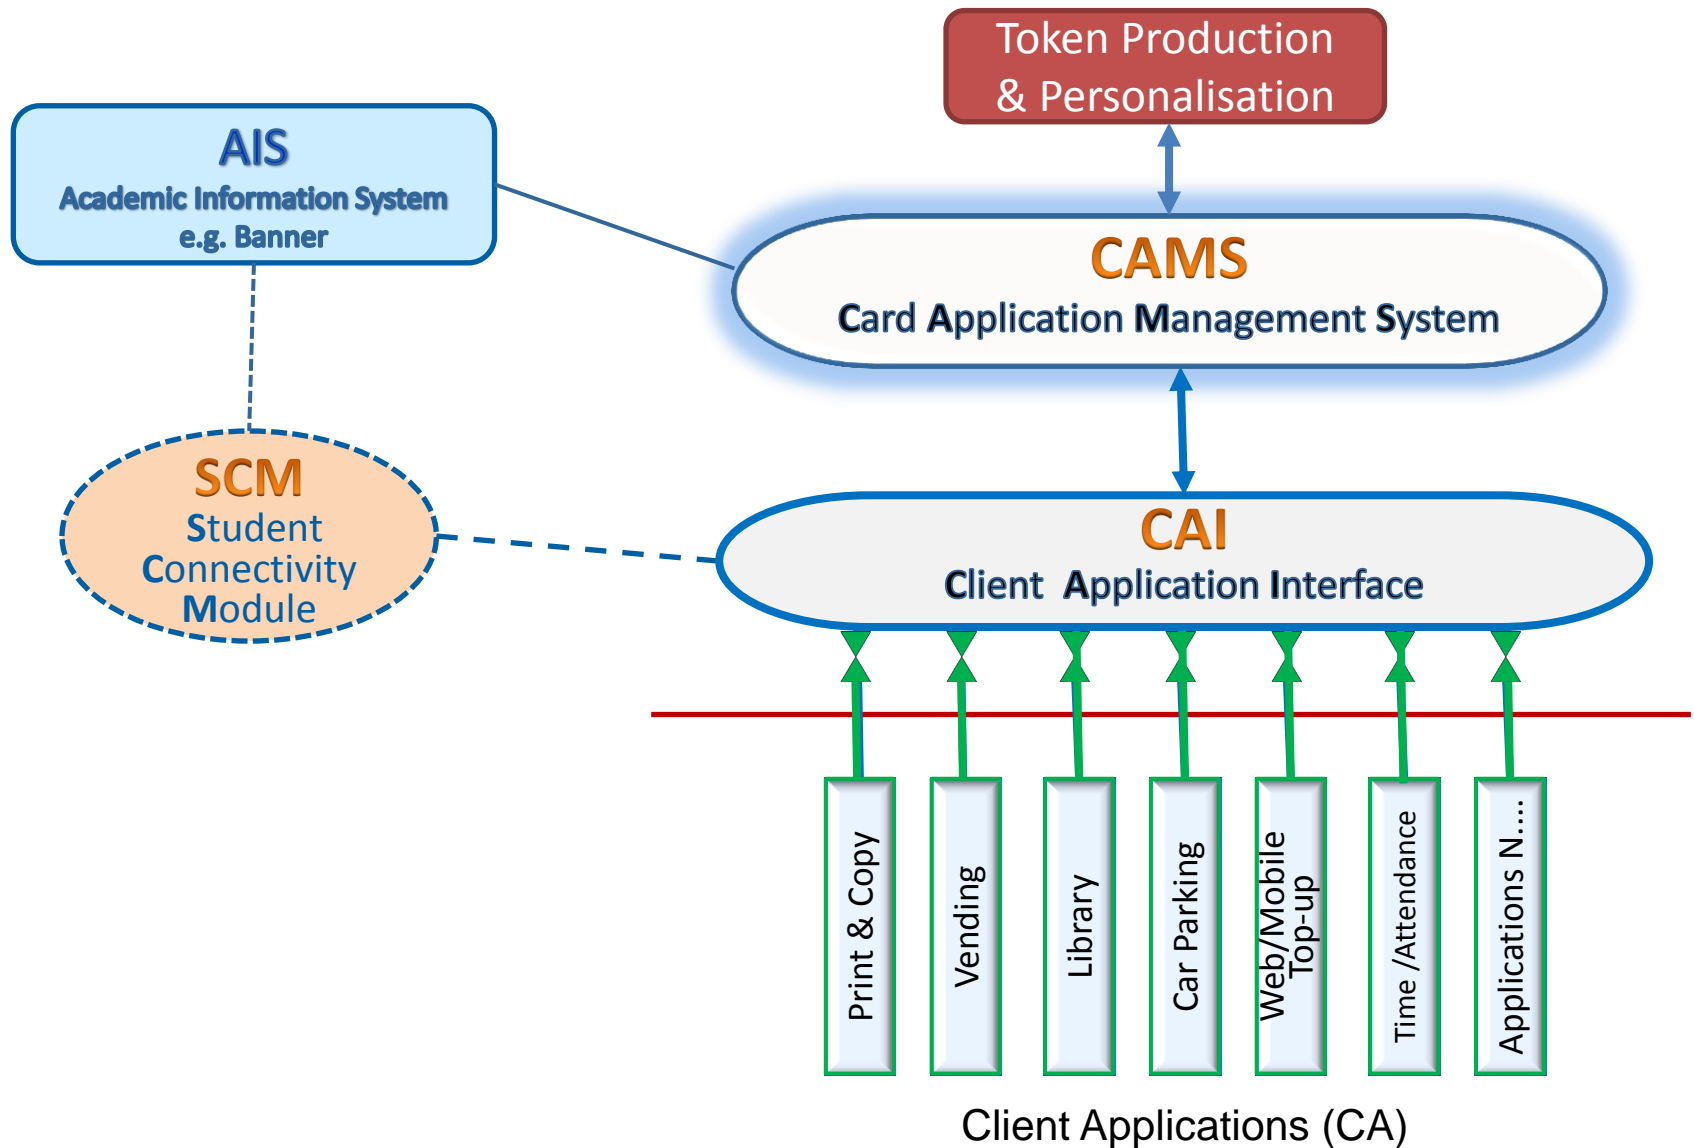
Token Production & Personalisation

AIS
Academic Information System
e.g. Banner

CAMS
Card Application Management System

SCM
Student Connectivity Module

CAI
Client Application Interface

Print & Copy

Vending

Library

Car Parking

Web/Mobile Top-up

Time /Attendance

Applications N....

Client Applications (CA)